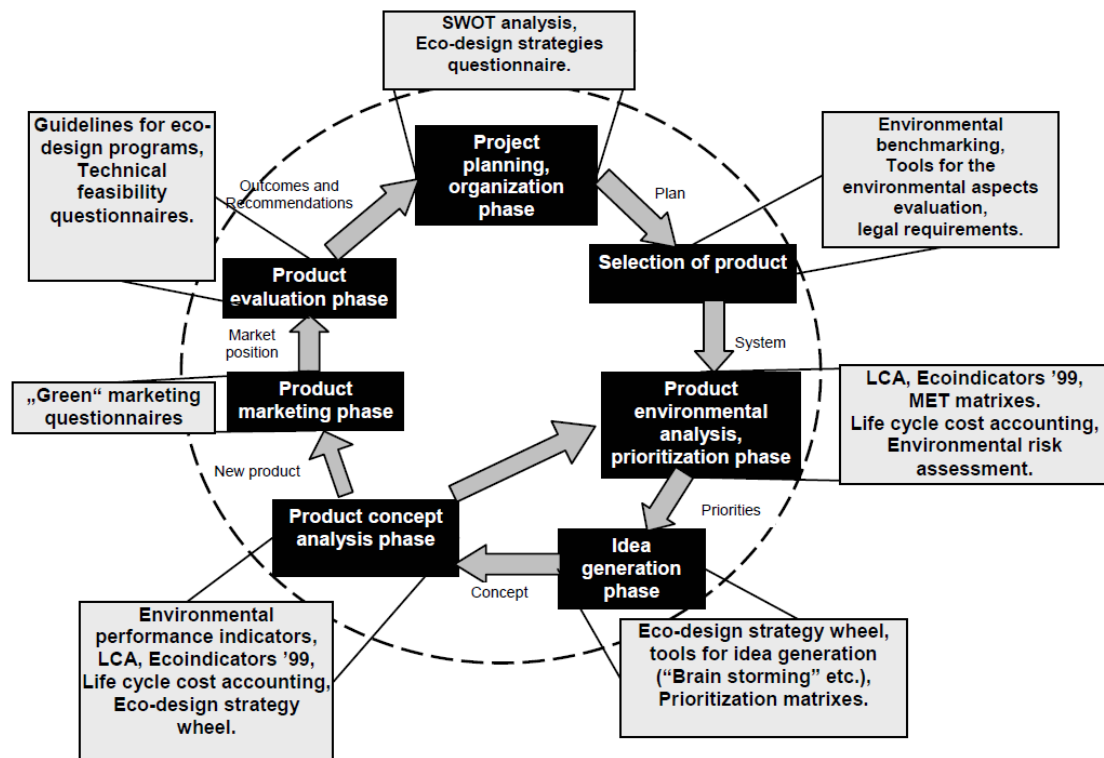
SWOT analysis, Eco-design strategies questionnaire.

Guidelines for eco-design programs, Technical feasibility questionnaires.

Outcomes and Recommendations

Project planning, organization phase

Plan

Environmental benchmarking, Tools for the environmental aspects evaluation, legal requirements.

Selection of product

Product evaluation phase

Market position

System

„Green“ marketing questionnaires

Product marketing phase

Product environmental analysis, prioritization phase

LCA, Ecoindicators '99, MET matrixes. Life cycle cost accounting, Environmental risk assessment.

New product

Product concept analysis phase

Priorities

Idea generation phase

Concept

Environmental performance indicators, LCA, Ecoindicators '99, Life cycle cost accounting, Eco-design strategy wheel.

Eco-design strategy wheel, tools for idea generation ("Brain storming" etc.), Prioritization matrixes.